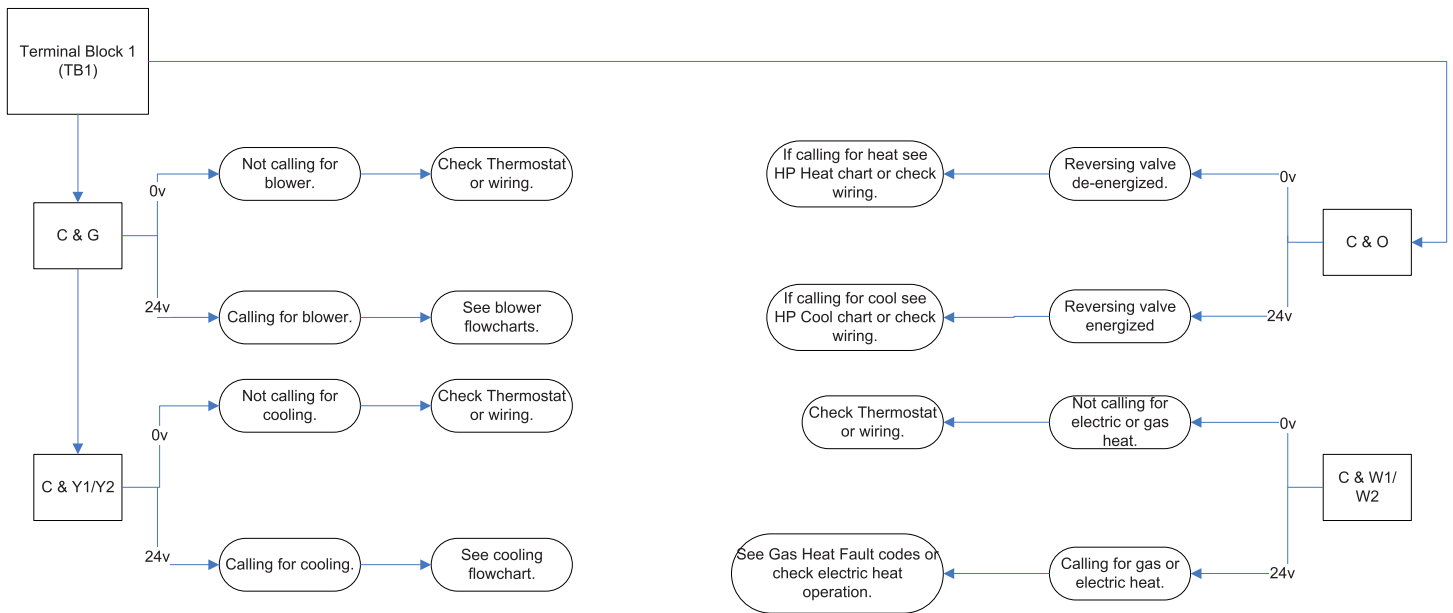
Terminal Block 1 (TB1)

C & G

0v

Not calling for blower.

Check Thermostat or wiring.

24v

Calling for blower.

See blower flowcharts.

C & Y1/Y2

0v

Not calling for cooling.

Check Thermostat or wiring.

24v

Calling for cooling.

See cooling flowchart.

C & O

0v

Reversing valve de-energized.

If calling for heat see HP Heat chart or check wiring.

24v

Reversing valve energized

If calling for cool see HP Cool chart or check wiring.

C & W1/ W2

0v

Not calling for electric or gas heat.

Check Thermostat or wiring.

24v

Calling for gas or electric heat.

See Gas Heat Fault codes or check electric heat operation.